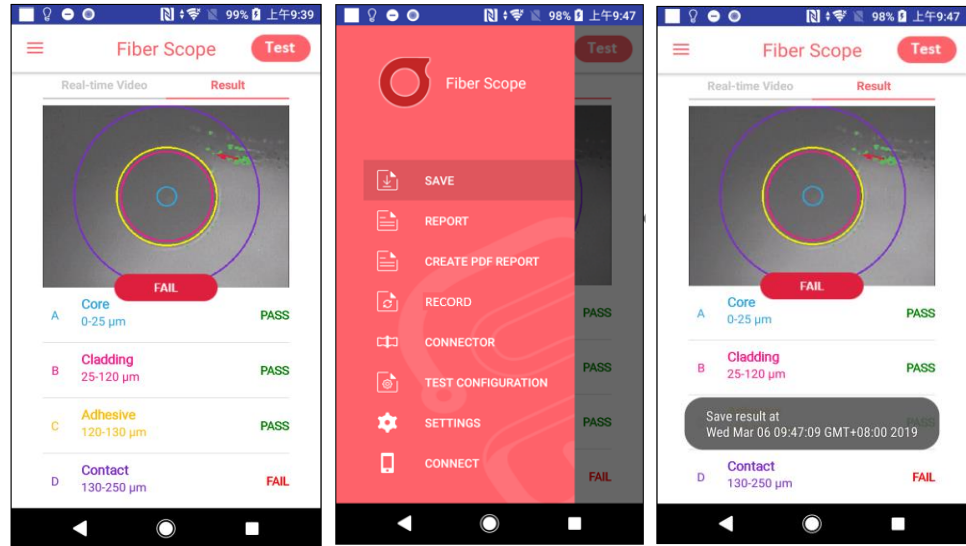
99% 上午9:39

Fiber Scope
Test

Real-time Video
Result

FAIL

A
Core
0-25 μm
PASS

B
Cladding
25-120 μm
PASS

C
Adhesive
120-130 μm
PASS

D
Contact
130-250 μm
FAIL

98% 上午9:47

Fiber Scope
Test

SAVE
REPORT
CREATE PDF REPORT
RECORD
CONNECTOR
TEST CONFIGURATION
SETTINGS
CONNECT

PASS
PASS
PASS
FAIL

98% 上午9:47

Fiber Scope
Test

Real-time Video
Result

FAIL

A
Core
0-25 μm
PASS

B
Cladding
25-120 μm
PASS

Save result at
Wed Mar 06 09:47:09 GMT+08:00 2019

D
Contact
130-250 μm
FAIL